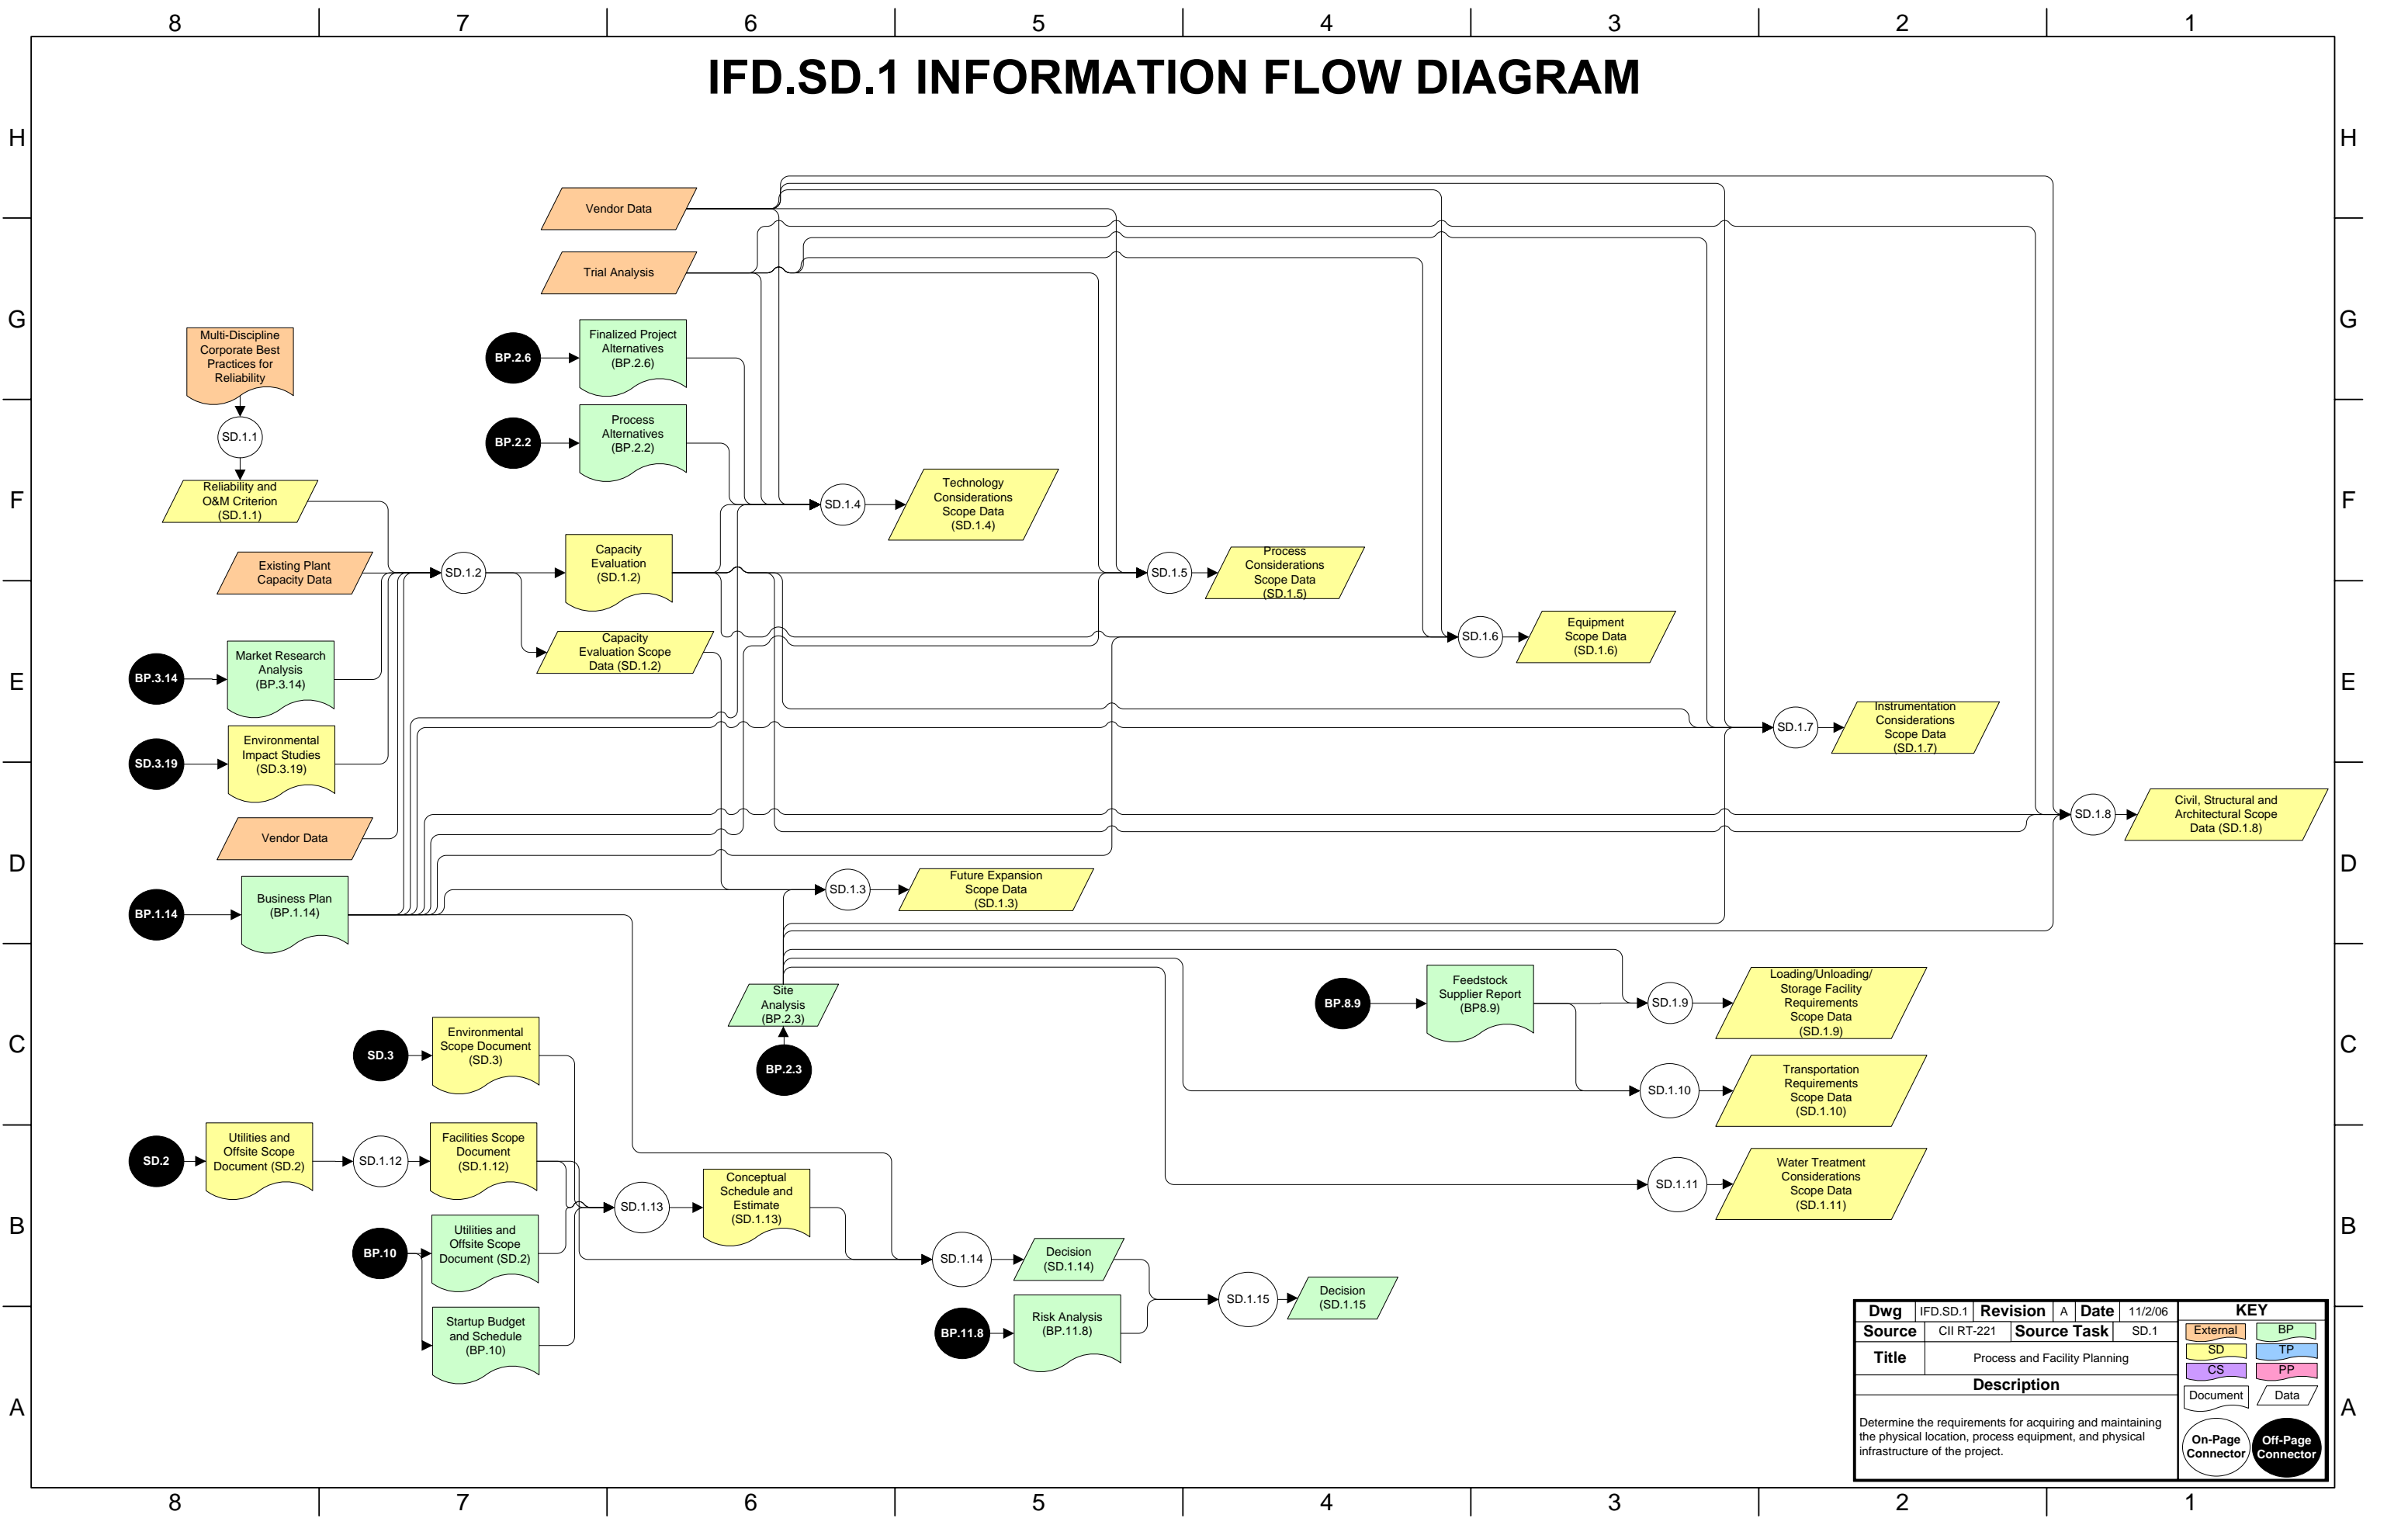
8 7 6 5 4 3 2 1

IFD.SD.1 INFORMATION FLOW DIAGRAM

H G F E D C B A

Vendor Data

Trial Analysis

Multi-Discipline Corporate Best Practices for Reliability

SD.1.1

Reliability and O&M Criterion (SD.1.1)

BP.2.6

Finalized Project Alternatives (BP.2.6)

BP.2.2

Process Alternatives (BP.2.2)

SD.1.4

Technology Considerations Scope Data (SD.1.4)

Existing Plant Capacity Data

SD.1.2

Capacity Evaluation (SD.1.2)

SD.1.5

Process Considerations Scope Data (SD.1.5)

Capacity Evaluation Scope Data (SD.1.2)

SD.1.6

Equipment Scope Data (SD.1.6)

BP.3.14

Market Research Analysis (BP.3.14)

SD.3.19

Environmental Impact Studies (SD.3.19)

SD.1.7

Instrumentation Considerations Scope Data (SD.1.7)

Vendor Data

SD.1.8

Civil, Structural and Architectural Scope Data (SD.1.8)

BP.1.14

Business Plan (BP.1.14)

SD.1.3

Future Expansion Scope Data (SD.1.3)

Site Analysis (BP.2.3)

BP.2.3

BP.8.9

Feedstock Supplier Report (BP8.9)

SD.1.9

Loading/Unloading/ Storage Facility Requirements Scope Data (SD.1.9)

SD.3

Environmental Scope Document (SD.3)

SD.1.10

Transportation Requirements Scope Data (SD.1.10)

SD.2

Utilities and Offsite Scope Document (SD.2)

SD.1.12

Facilities Scope Document (SD.1.12)

SD.1.13

Conceptual Schedule and Estimate (SD.1.13)

SD.1.11

Water Treatment Considerations Scope Data (SD.1.11)

BP.10

Utilities and Offsite Scope Document (SD.2)

SD.1.14

Decision (SD.1.14)

SD.1.15

Decision (SD.1.15)

Startup Budget and Schedule (BP.10)

BP.11.8

Risk Analysis (BP.11.8)

| Dwg | IFD.SD.1 | Revision | A | Date | 11/2/06 |
|---|---|---|---|---|---|
| Source | CII RT-221 | Source Task | SD.1 | | |
| Title | Process and Facility Planning | | | | |
| Description | | | | | |

Determine the requirements for acquiring and maintaining the physical location, process equipment, and physical infrastructure of the project.

KEY
External BP
SD TP
CS PP
Document Data
On-Page Connector Off-Page Connector

8 7 6 5 4 3 2 1